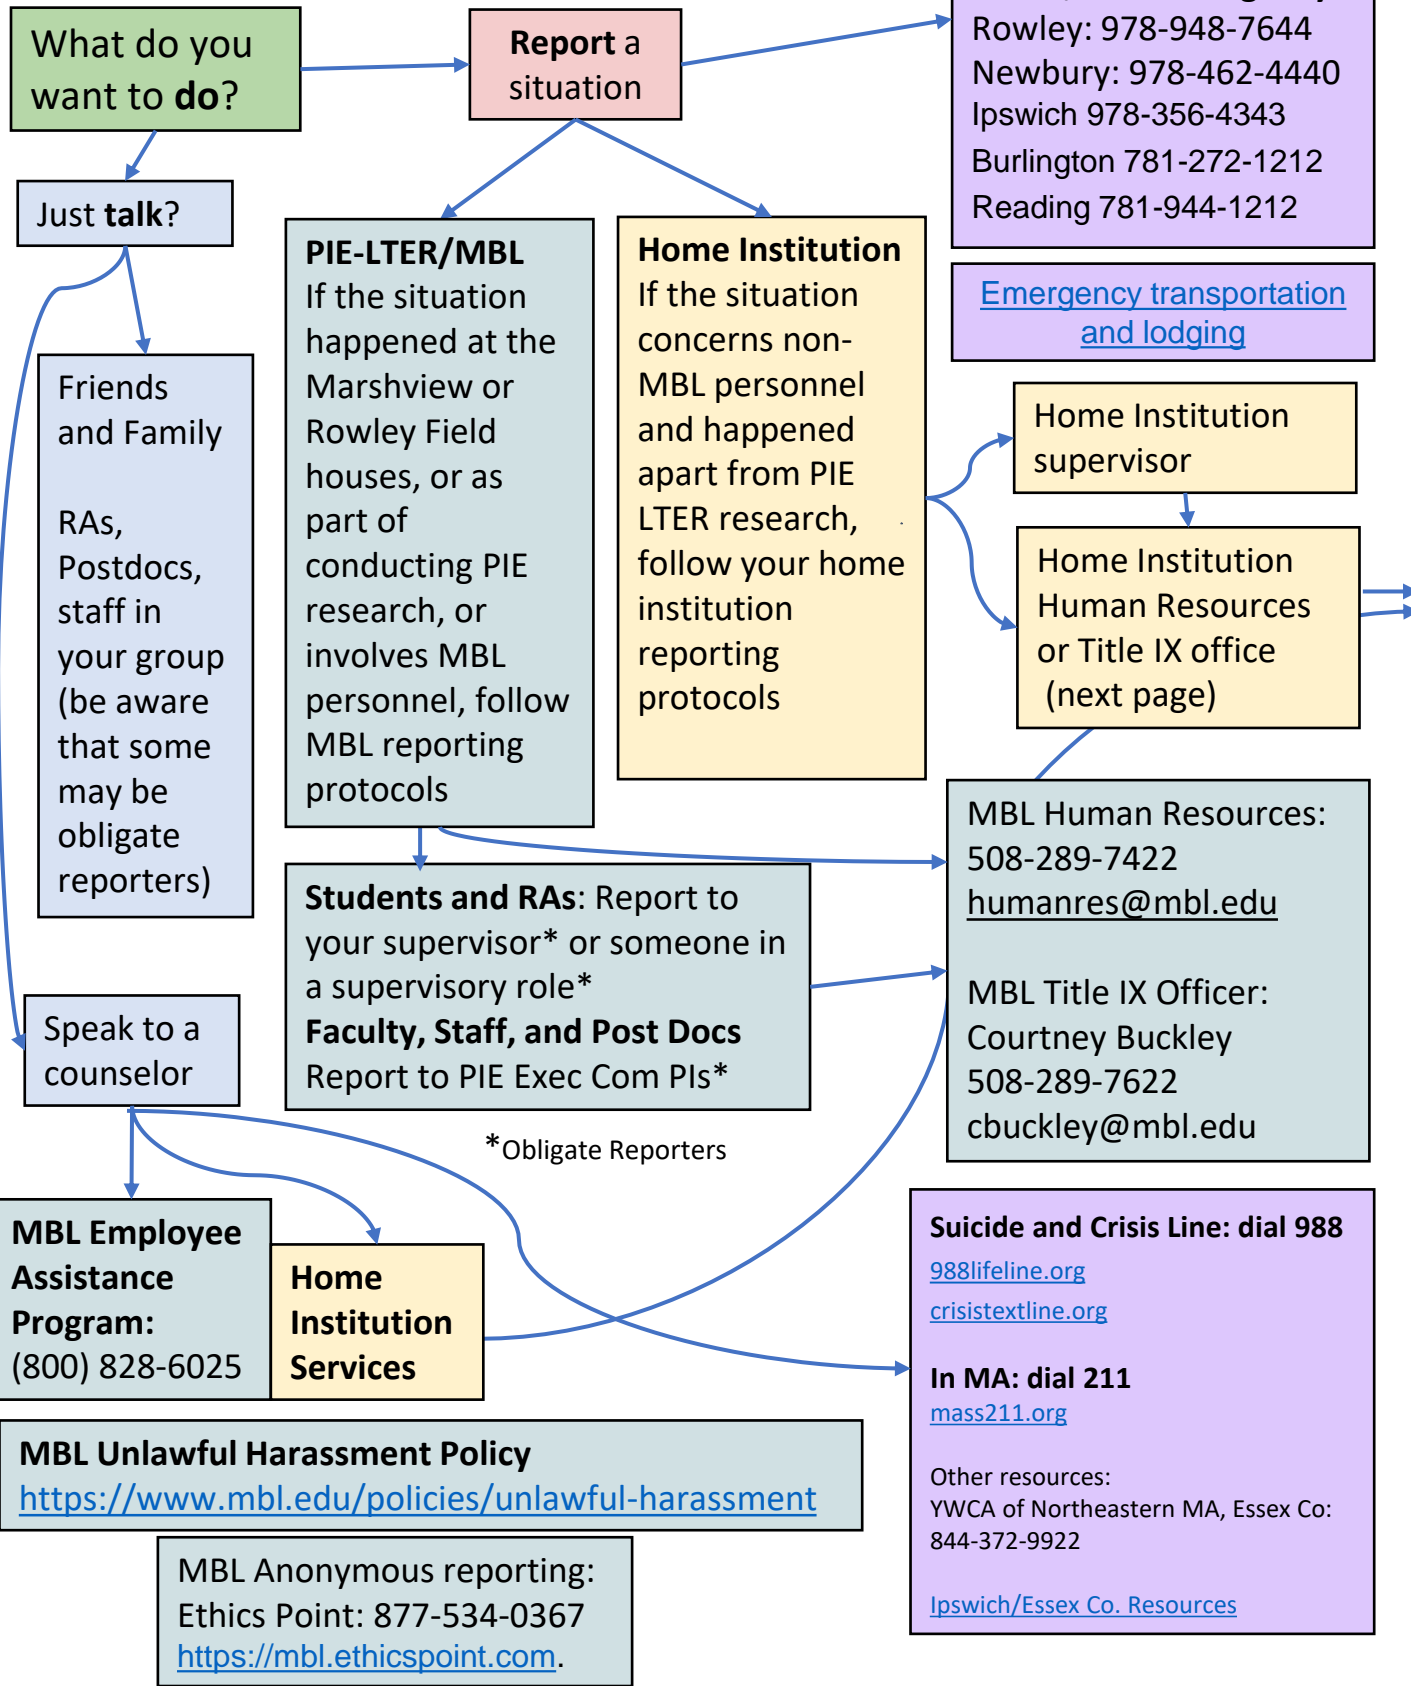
What do you want to **do**?

**Report** a situation

Rowley: 978-948-7644
Newbury: 978-462-4440
Ipswich 978-356-4343
Burlington 781-272-1212
Reading 781-944-1212

Emergency transportation and lodging

Just **talk**?

Friends and Family

RAs, Postdocs, staff in your group (be aware that some may be obligate reporters)

**PIE-LTER/MBL**
If the situation happened at the Marshview or Rowley Field houses, or as part of conducting PIE research, or involves MBL personnel, follow MBL reporting protocols

**Home Institution**
If the situation concerns non-MBL personnel and happened apart from PIE LTER research, follow your home institution reporting protocols

Home Institution supervisor

Home Institution Human Resources or Title IX office (next page)

MBL Human Resources:
508-289-7422
humanres@mbl.edu

MBL Title IX Officer:
Courtney Buckley
508-289-7622
cbuckley@mbl.edu

**Students and RAs**: Report to your supervisor* or someone in a supervisory role*
**Faculty, Staff, and Post Docs** Report to PIE Exec Com PIs*

*Obligate Reporters

Speak to a counselor

**MBL Employee Assistance Program:** (800) 828-6025

**Home Institution Services**

**Suicide and Crisis Line: dial 988**
988lifeline.org
crisistextline.org

**In MA: dial 211**
mass211.org

Other resources:
YWCA of Northeastern MA, Essex Co:
844-372-9922

Ipswich/Essex Co. Resources

**MBL Unlawful Harassment Policy**
https://www.mbl.edu/policies/unlawful-harassment

MBL Anonymous reporting:
Ethics Point: 877-534-0367
https://mbl.ethicspoint.com.